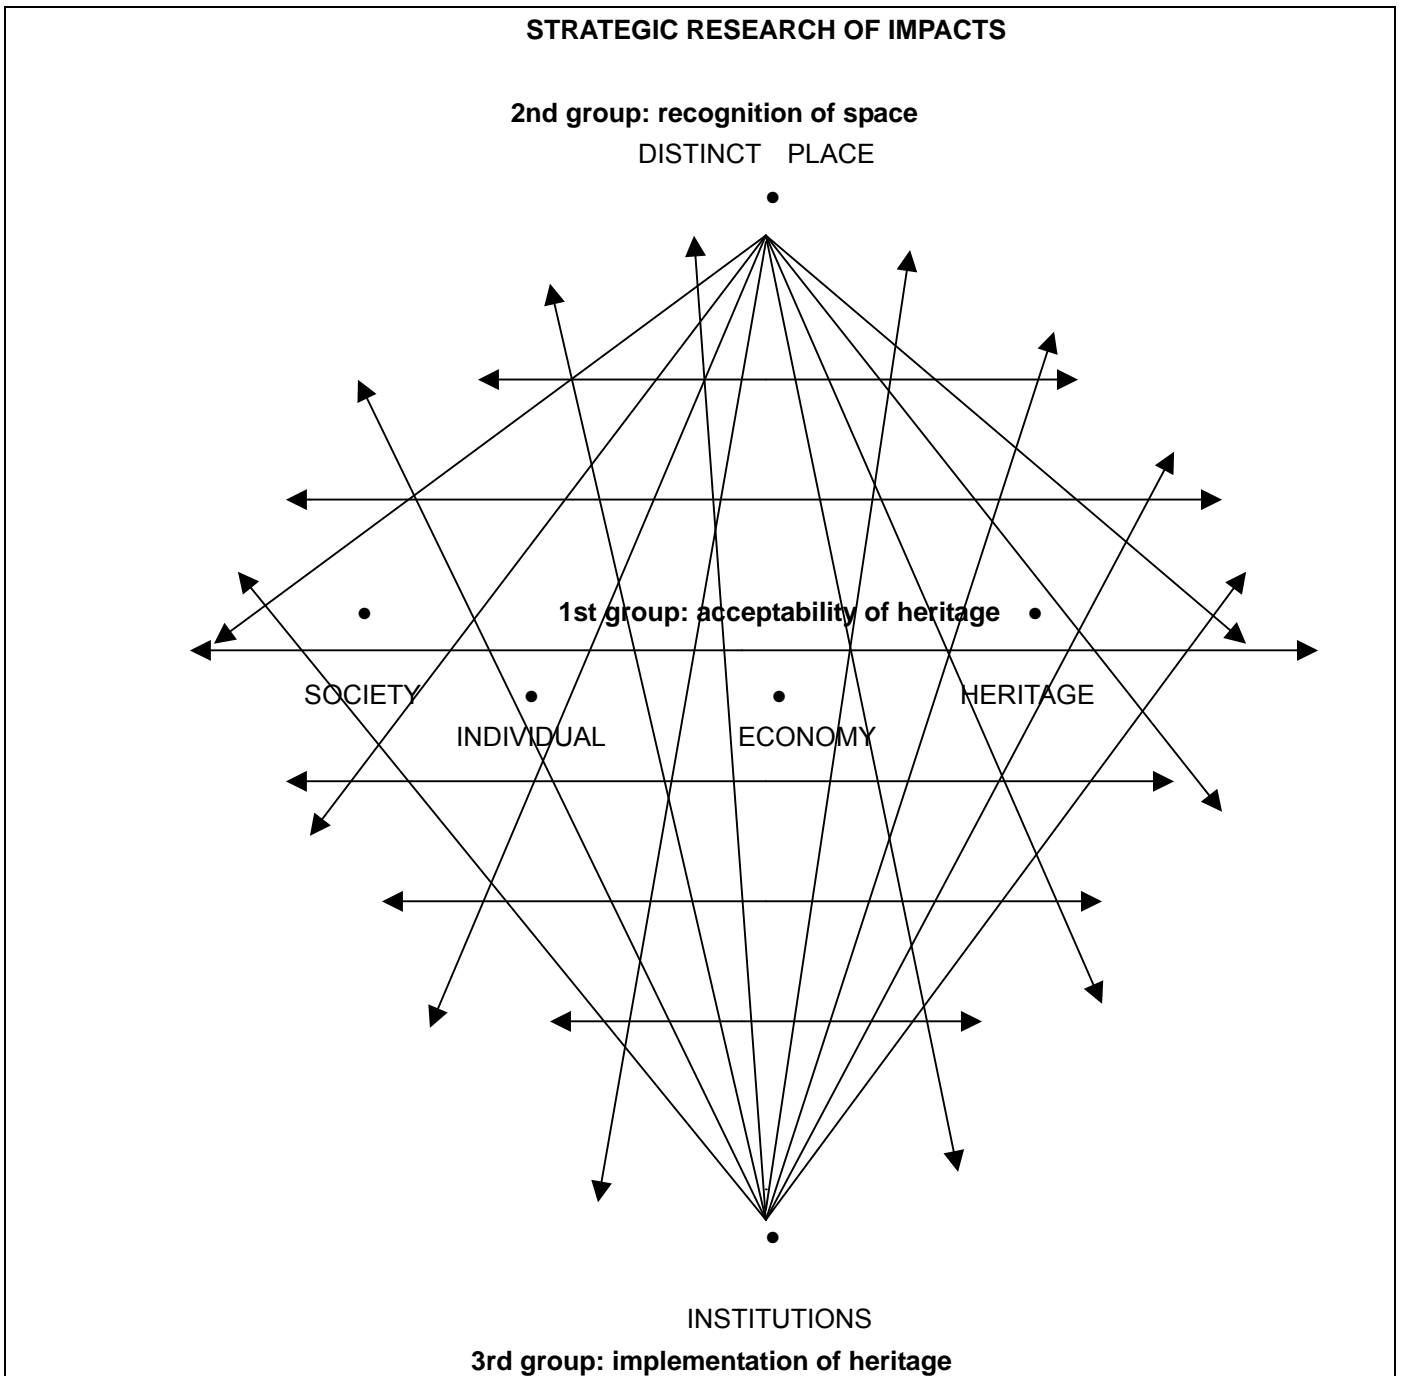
STRATEGIC RESEARCH OF IMPACTS

2nd group: recognition of space
DISTINCT PLACE

1st group: acceptability of heritage

SOCIETY
INDIVIDUAL
ECONOMY
HERITAGE

INSTITUTIONS
3rd group: implementation of heritage